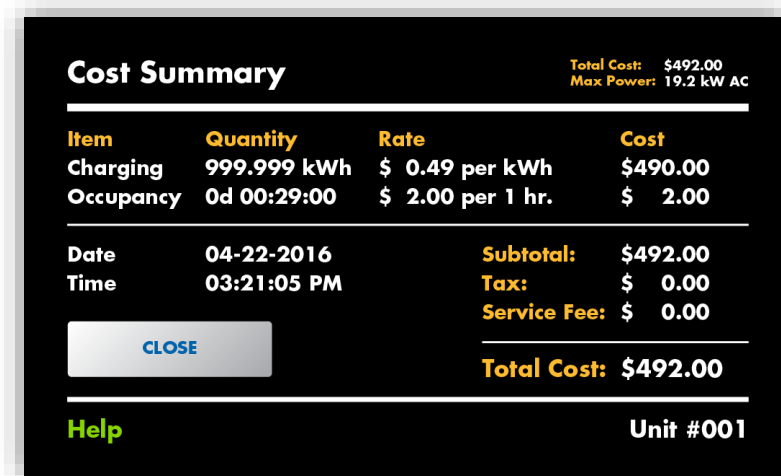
Cost Summary

Total Cost: $492.00
Max Power: 19.2 kW AC

| Item | Quantity | Rate | Cost |
|---|---|---|---|
| Charging | 999.999 kWh | \$ 0.49 per kWh | \$490.00 |
| Occupancy | 0d 00:29:00 | \$ 2.00 per 1 hr. | \$ 2.00 |

Date 04-22-2016
Time 03:21:05 PM

Subtotal: $492.00
Tax: $ 0.00
Service Fee: $ 0.00

CLOSE

Total Cost: $492.00

Help

Unit #001